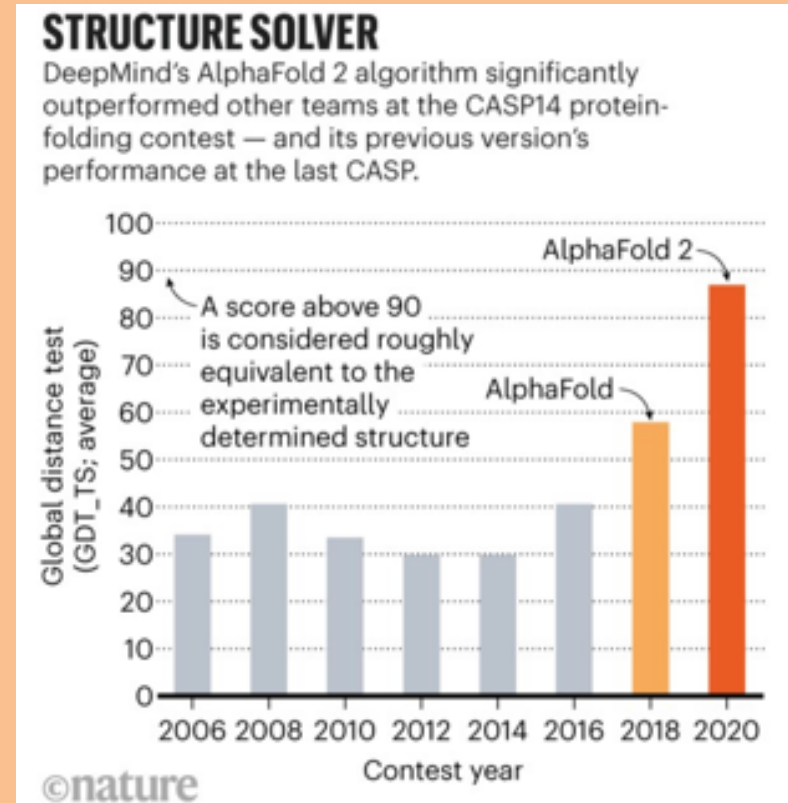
STRUCTURE SOLVER

DeepMind's AlphaFold 2 algorithm significantly outperformed other teams at the CASP14 protein-folding contest — and its previous version's performance at the last CASP.

100
90
80
70
60
50
40
30
20
10
0

Global distance test (GDT_TS; average)

A score above 90 is considered roughly equivalent to the experimentally determined structure

AlphaFold 2

AlphaFold

2006 2008 2010 2012 2014 2016 2018 2020

Contest year

©nature